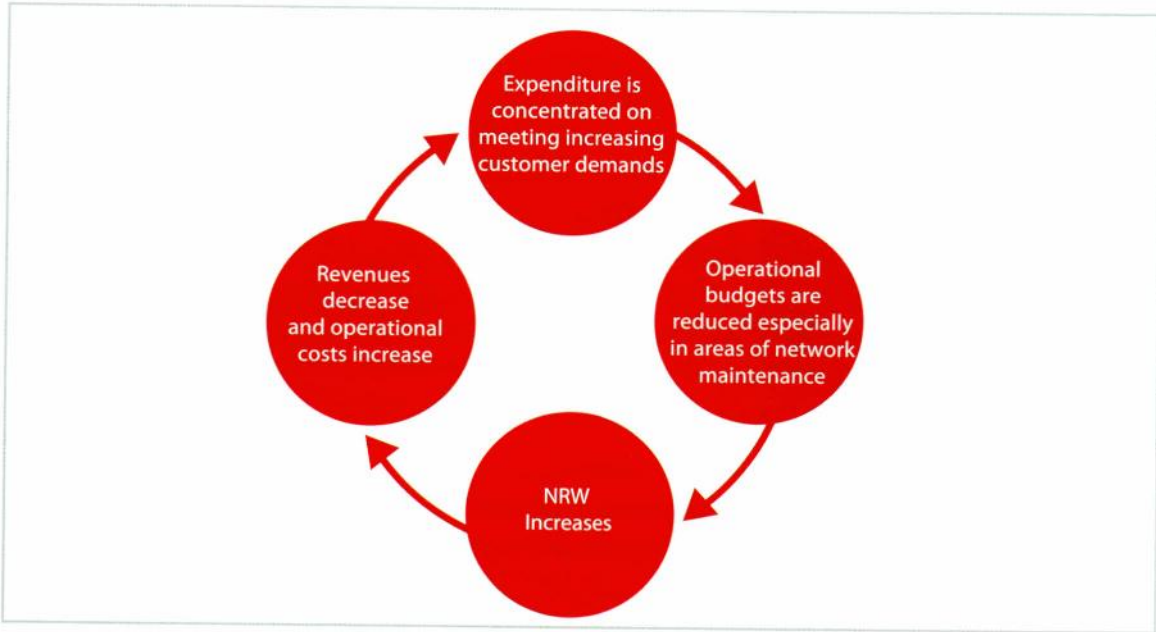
Expenditure is concentrated on meeting increasing customer demands

Operational budgets are reduced especially in areas of network maintenance

NRW Increases

Revenues decrease and operational costs increase